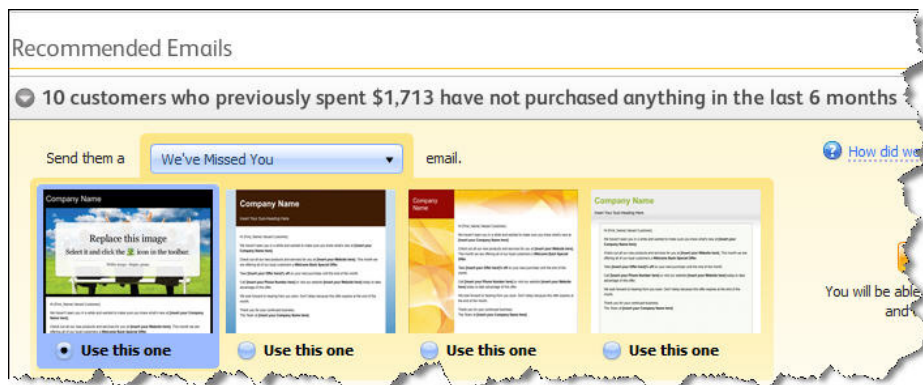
Recommended Emails

10 customers who previously spent $1,713 have not purchased anything in the last 6 months

Send them a We've Missed You email.

How did we

Company Name

Replace this image
Select it and click the icon in the toolbar.

Company Name
Insert Your Text Heading Here

Company Name

Company Name
Insert Your Text Heading Here

Use this one
Use this one
Use this one
Use this one

You will be able
and